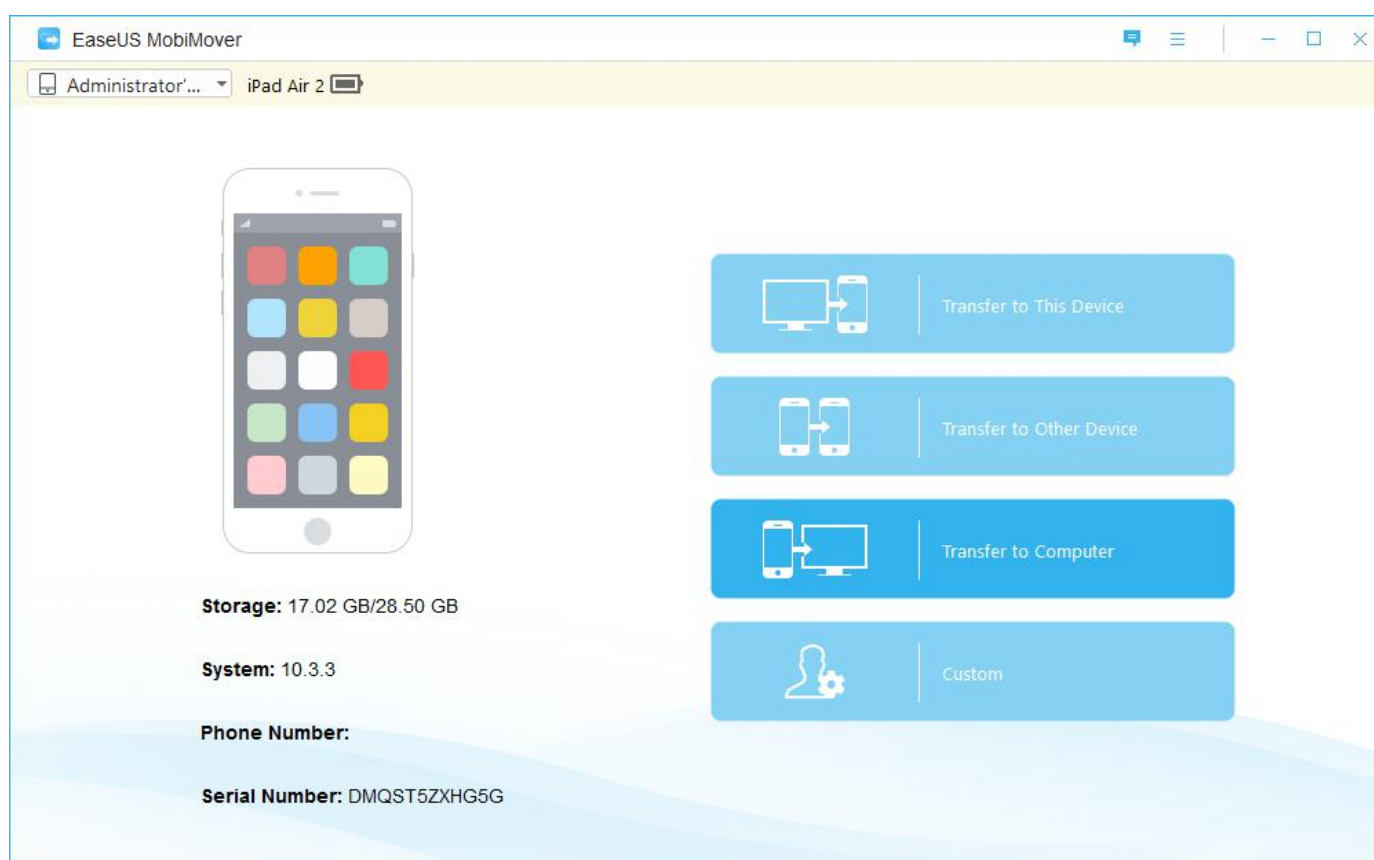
EaseUS MobiMover

Administrator'... iPad Air 2

Transfer to This Device

Transfer to Other Device

Transfer to Computer

Custom

Storage: 17.02 GB/28.50 GB

System: 10.3.3

Phone Number:

Serial Number: DMQST5ZXHG5G